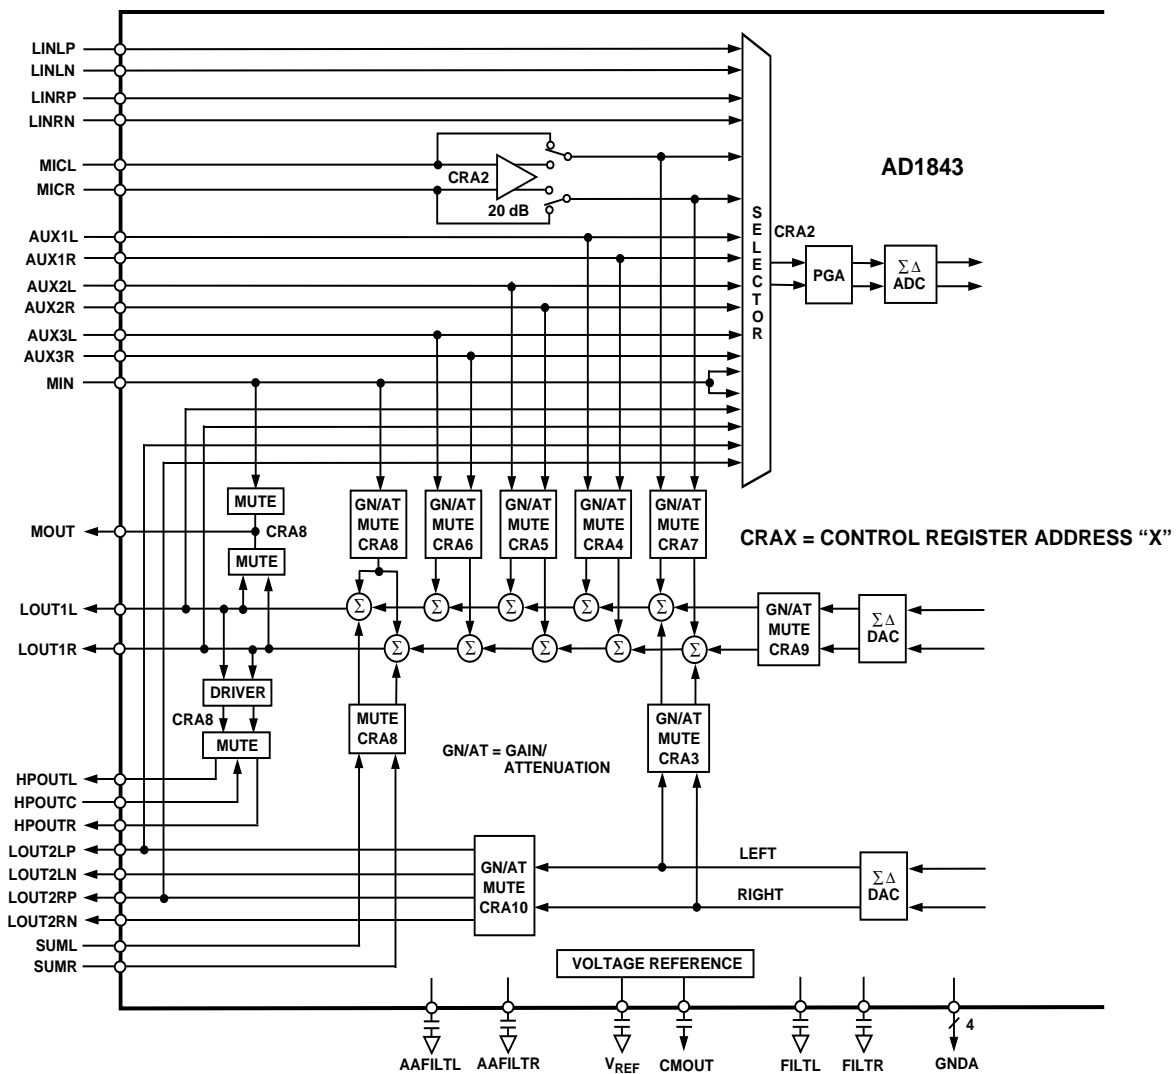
LINLP
LINLN
LINRP
LINRN
MICL
MICR
AUX1L
AUX1R
AUX2L
AUX2R
AUX3L
AUX3R
MIN

CRA2
20 dB

AD1843

SELECTOR

CRA2
PGA
$\Sigma\Delta$ ADC

MUTE
MOUT
CRA8
MUTE

GN/AT MUTE CRA8
GN/AT MUTE CRA6
GN/AT MUTE CRA5
GN/AT MUTE CRA4
GN/AT MUTE CRA7

CRAX = CONTROL REGISTER ADDRESS "X"

LOUT1L
LOUT1R

$\Sigma$

GN/AT MUTE CRA9
$\Sigma\Delta$ DAC

DRIVER
CRA8
MUTE

MUTE CRA8

GN/AT = GAIN/ ATTENUATION

GN/AT MUTE CRA3

HPOUTL
HPOUTC
HPOUTR
LOUT2LP
LOUT2LN
LOUT2RP
LOUT2RN
SUML
SUMR

GN/AT MUTE CRA10

LEFT
RIGHT
$\Sigma\Delta$ DAC

VOLTAGE REFERENCE

AAFILTL
AAFILTR
$V_{REF}$
CMOUT
FILTL
FILTR
4
GNDA